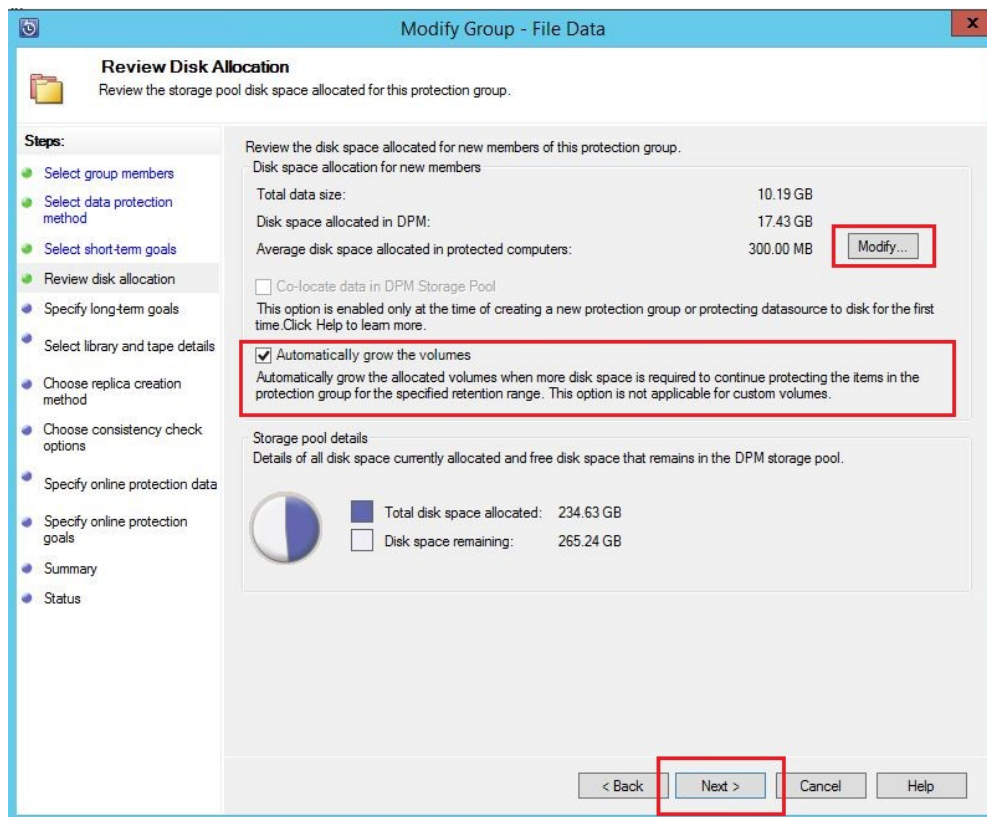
Modify Group - File Data

Review Disk Allocation
Review the storage pool disk space allocated for this protection group.

Steps:
Select group members
Select data protection method
Select short-term goals
Review disk allocation
Specify long-term goals
Select library and tape details
Choose replica creation method
Choose consistency check options
Specify online protection data
Specify online protection goals
Summary
Status

Review the disk space allocated for new members of this protection group.

Disk space allocation for new members

| | |
|---|---|
| Total data size: | 10.19 GB |
| Disk space allocated in DPM: | 17.43 GB |
| Average disk space allocated in protected computers: | 300.00 MB |

Modify...

Co-locate data in DPM Storage Pool
This option is enabled only at the time of creating a new protection group or protecting datasource to disk for the first time.Click Help to learn more.

Automatically grow the volumes
Automatically grow the allocated volumes when more disk space is required to continue protecting the items in the protection group for the specified retention range. This option is not applicable for custom volumes.

Storage pool details
Details of all disk space currently allocated and free disk space that remains in the DPM storage pool.

Total disk space allocated: 234.63 GB
Disk space remaining: 265.24 GB

< Back
Next >
Cancel
Help